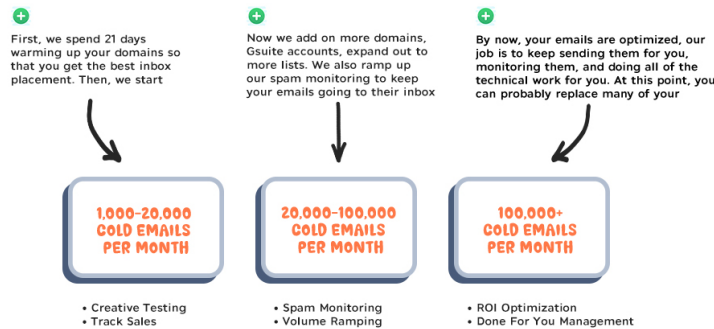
First, we spend 21 days warming up your domains so that you get the best inbox placement. Then, we start

Now we add on more domains, Gsuite accounts, expand out to more lists. We also ramp up our spam monitoring to keep your emails going to their inbox

By now, your emails are optimized, our job is to keep sending them for you, monitoring them, and doing all of the technical work for you. At this point, you can probably replace many of your

1,000-20,000 COLD EMAILS PER MONTH

20,000-100,000 COLD EMAILS PER MONTH

100,000+ COLD EMAILS PER MONTH

• Creative Testing
• Track Sales

• Spam Monitoring
• Volume Ramping

• ROI Optimization
• Done For You Management